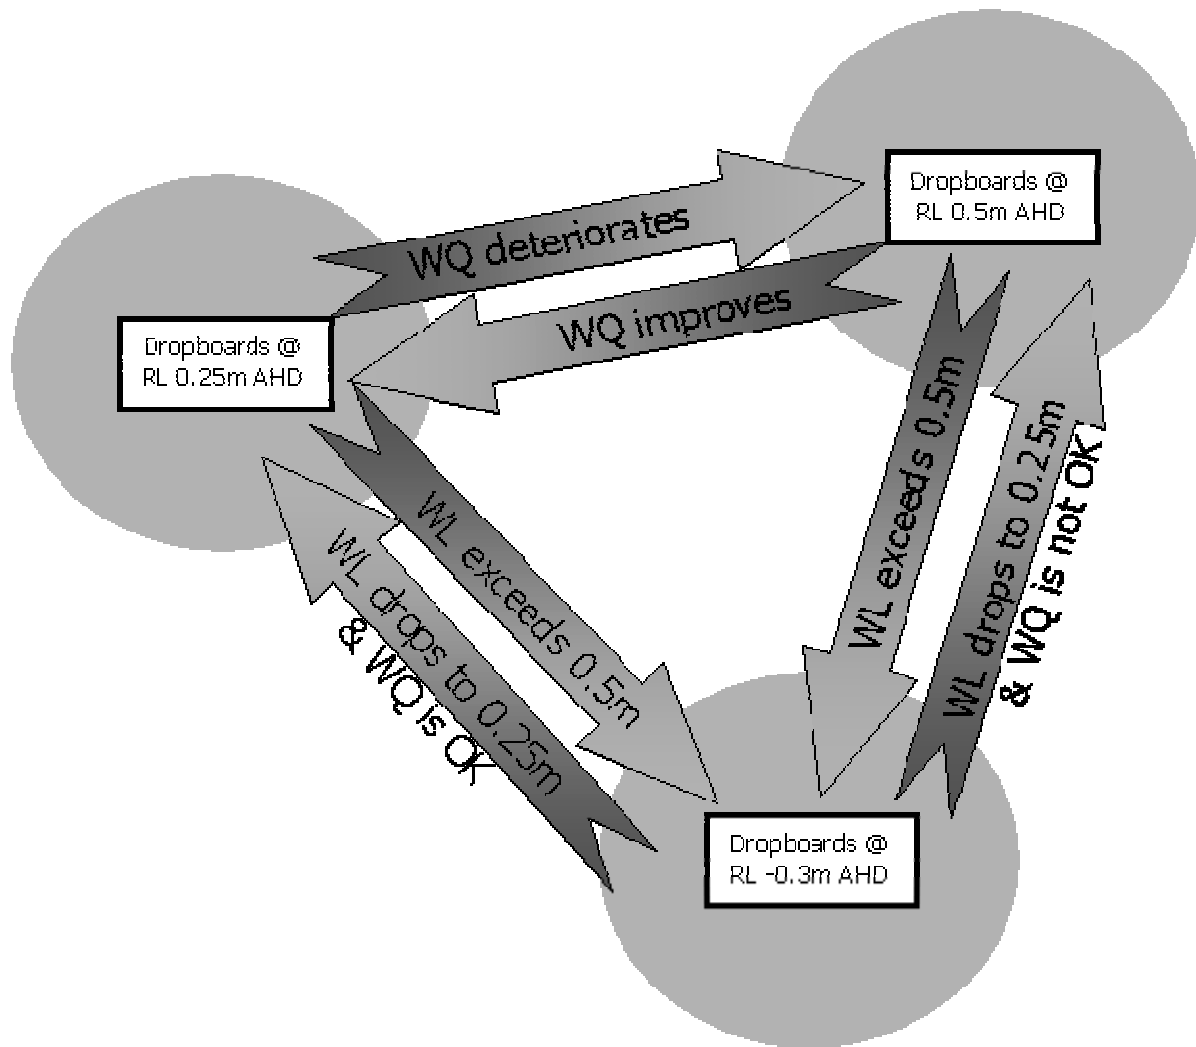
Dropboards @ RL 0.5m AHD

WQ deteriorates

WQ improves

Dropboards @ RL 0.25m AHD

WL exceeds 0.5m

WL drops to 0.25m & WQ is OK

WL exceeds 0.5m

WL drops to 0.25m & WQ is not OK

Dropboards @ RL -0.3m AHD